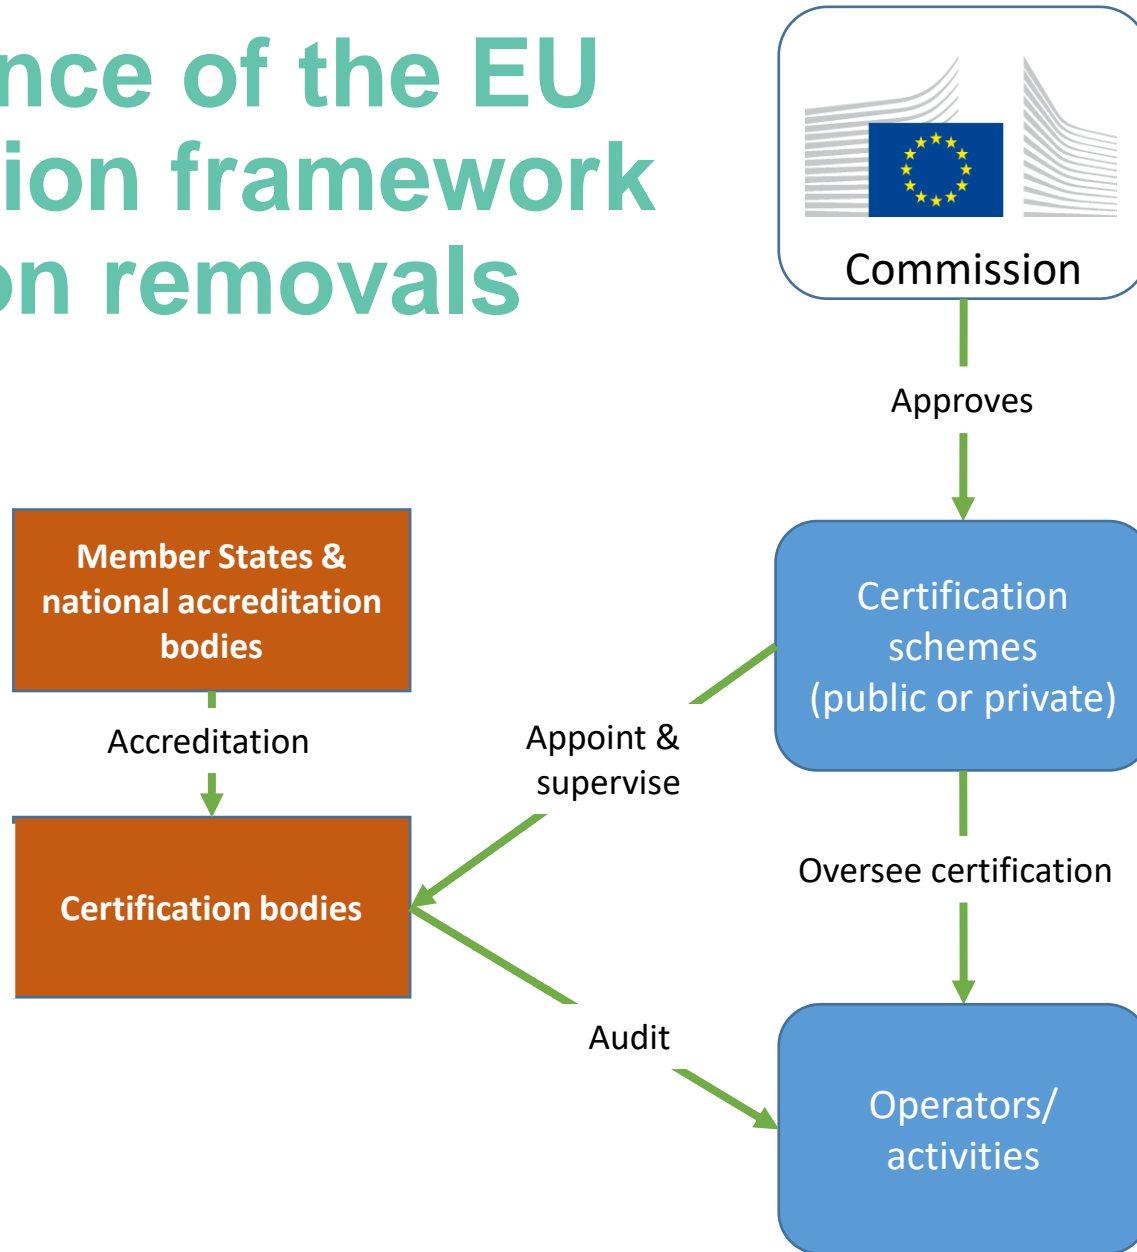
nce of the EU
ion framework
on removals

Commission

Approves

Member States & national accreditation bodies

Accreditation

Certification bodies

Appoint & supervise

Certification schemes (public or private)

Oversee certification

Audit

Operators/ activities